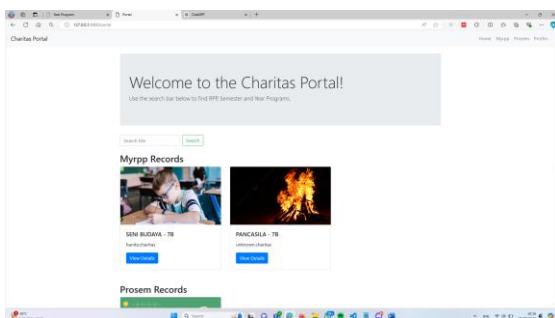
Seni Program
Portal
ChatGPT
127.0.0.1:8000/portal

Charitas Portal

Home Myrpp Prosem Profile

Welcome to the Charitas Portal!

Use the search bar below to find RPP, Semester and Year Programs.

Search title
Search

Myrpp Records

SENI BUDAYA - 7B
hanifa.charitas
View Details

PANCASILA - 7B
unknown.charitas
View Details

Prosem Records

Search